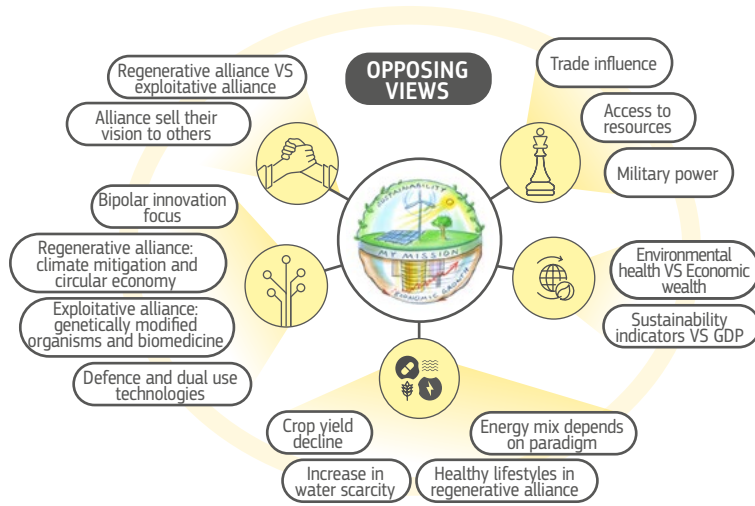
OPPOSING VIEWS

Regenerative alliance VS exploitative alliance

Alliance sell their vision to others

Trade influence

Access to resources

Military power

Bipolar innovation focus

Regenerative alliance: climate mitigation and circular economy

Exploitative alliance: genetically modified organisms and biomedicine

Defence and dual use technologies

Environmental health VS Economic wealth

Sustainability indicators VS GDP

SUSTAINABILITY

MY MISSION

ECONOMIC GROWTH

Crop yield decline

Increase in water scarcity

Energy mix depends on paradigm

Healthy lifestyles in regenerative alliance